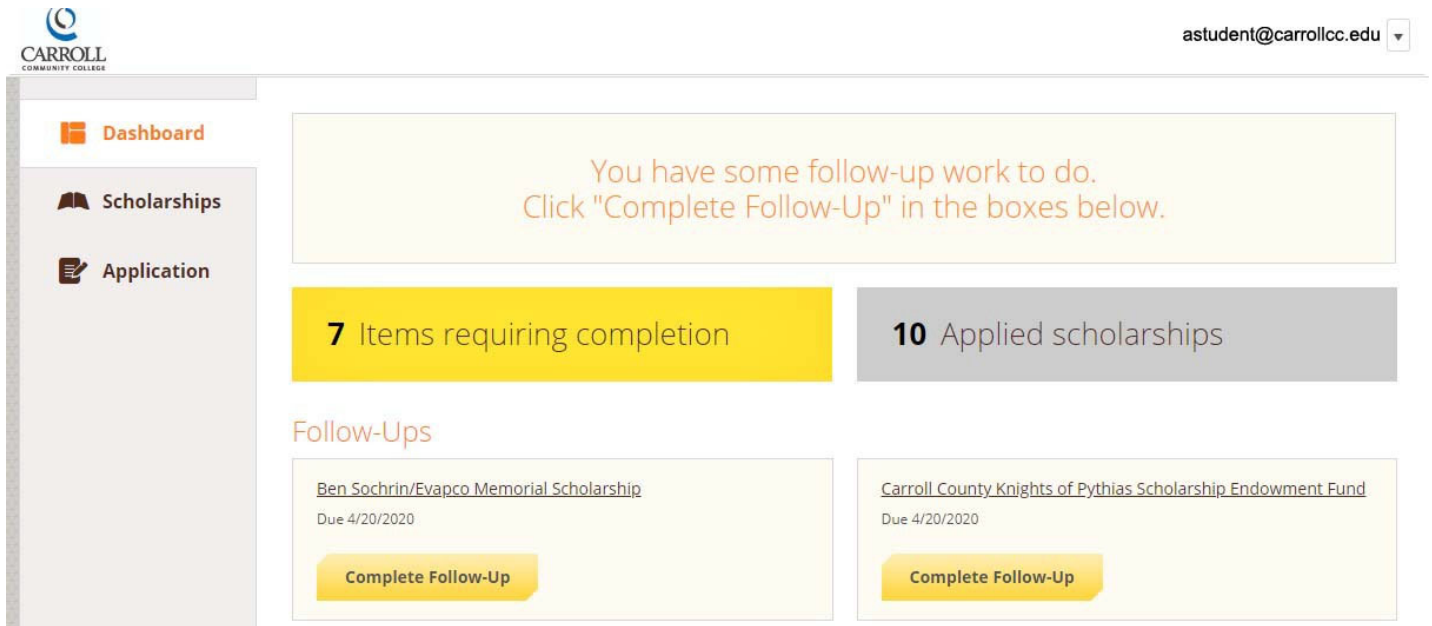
CARROLL
COMMUNITY COLLEGE

astudent@carrollcc.edu

Dashboard

Scholarships

Application

You have some follow-up work to do.
Click "Complete Follow-Up" in the boxes below.

7 Items requiring completion

10 Applied scholarships

Follow-Ups

Ben Sochrin/Evapco Memorial Scholarship
Due 4/20/2020
Complete Follow-Up

Carroll County Knights of Pythias Scholarship Endowment Fund
Due 4/20/2020
Complete Follow-Up